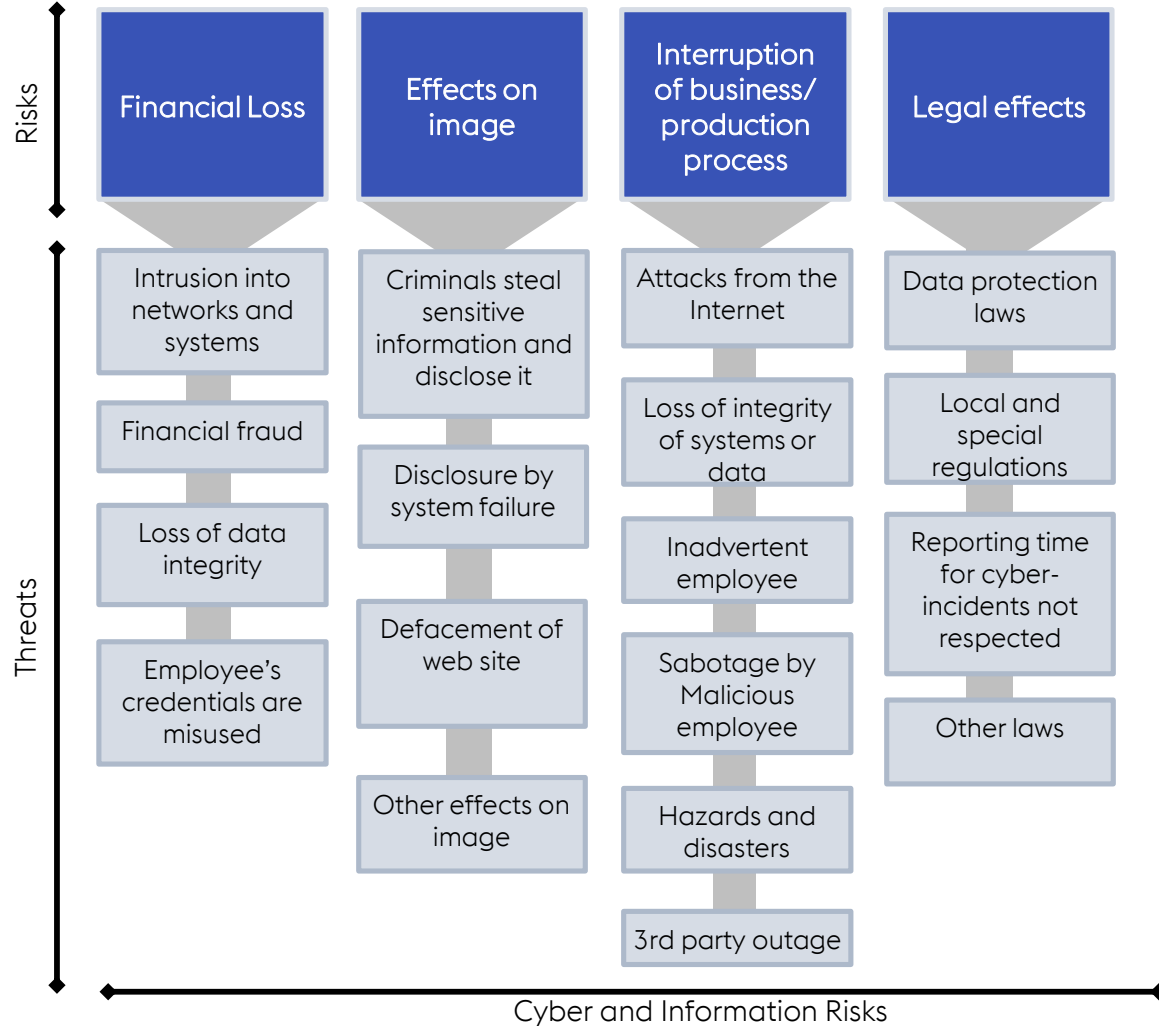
Risks

Threats

Financial Loss

Intrusion into networks and systems

Financial fraud

Loss of data integrity

Employee's credentials are misused

Effects on image

Criminals steal sensitive information and disclose it

Disclosure by system failure

Defacement of web site

Other effects on image

Interruption of business/ production process

Attacks from the Internet

Loss of integrity of systems or data

Inadvertent employee

Sabotage by Malicious employee

Hazards and disasters

3rd party outage

Legal effects

Data protection laws

Local and special regulations

Reporting time for cyber-incidents not respected

Other laws

Cyber and Information Risks